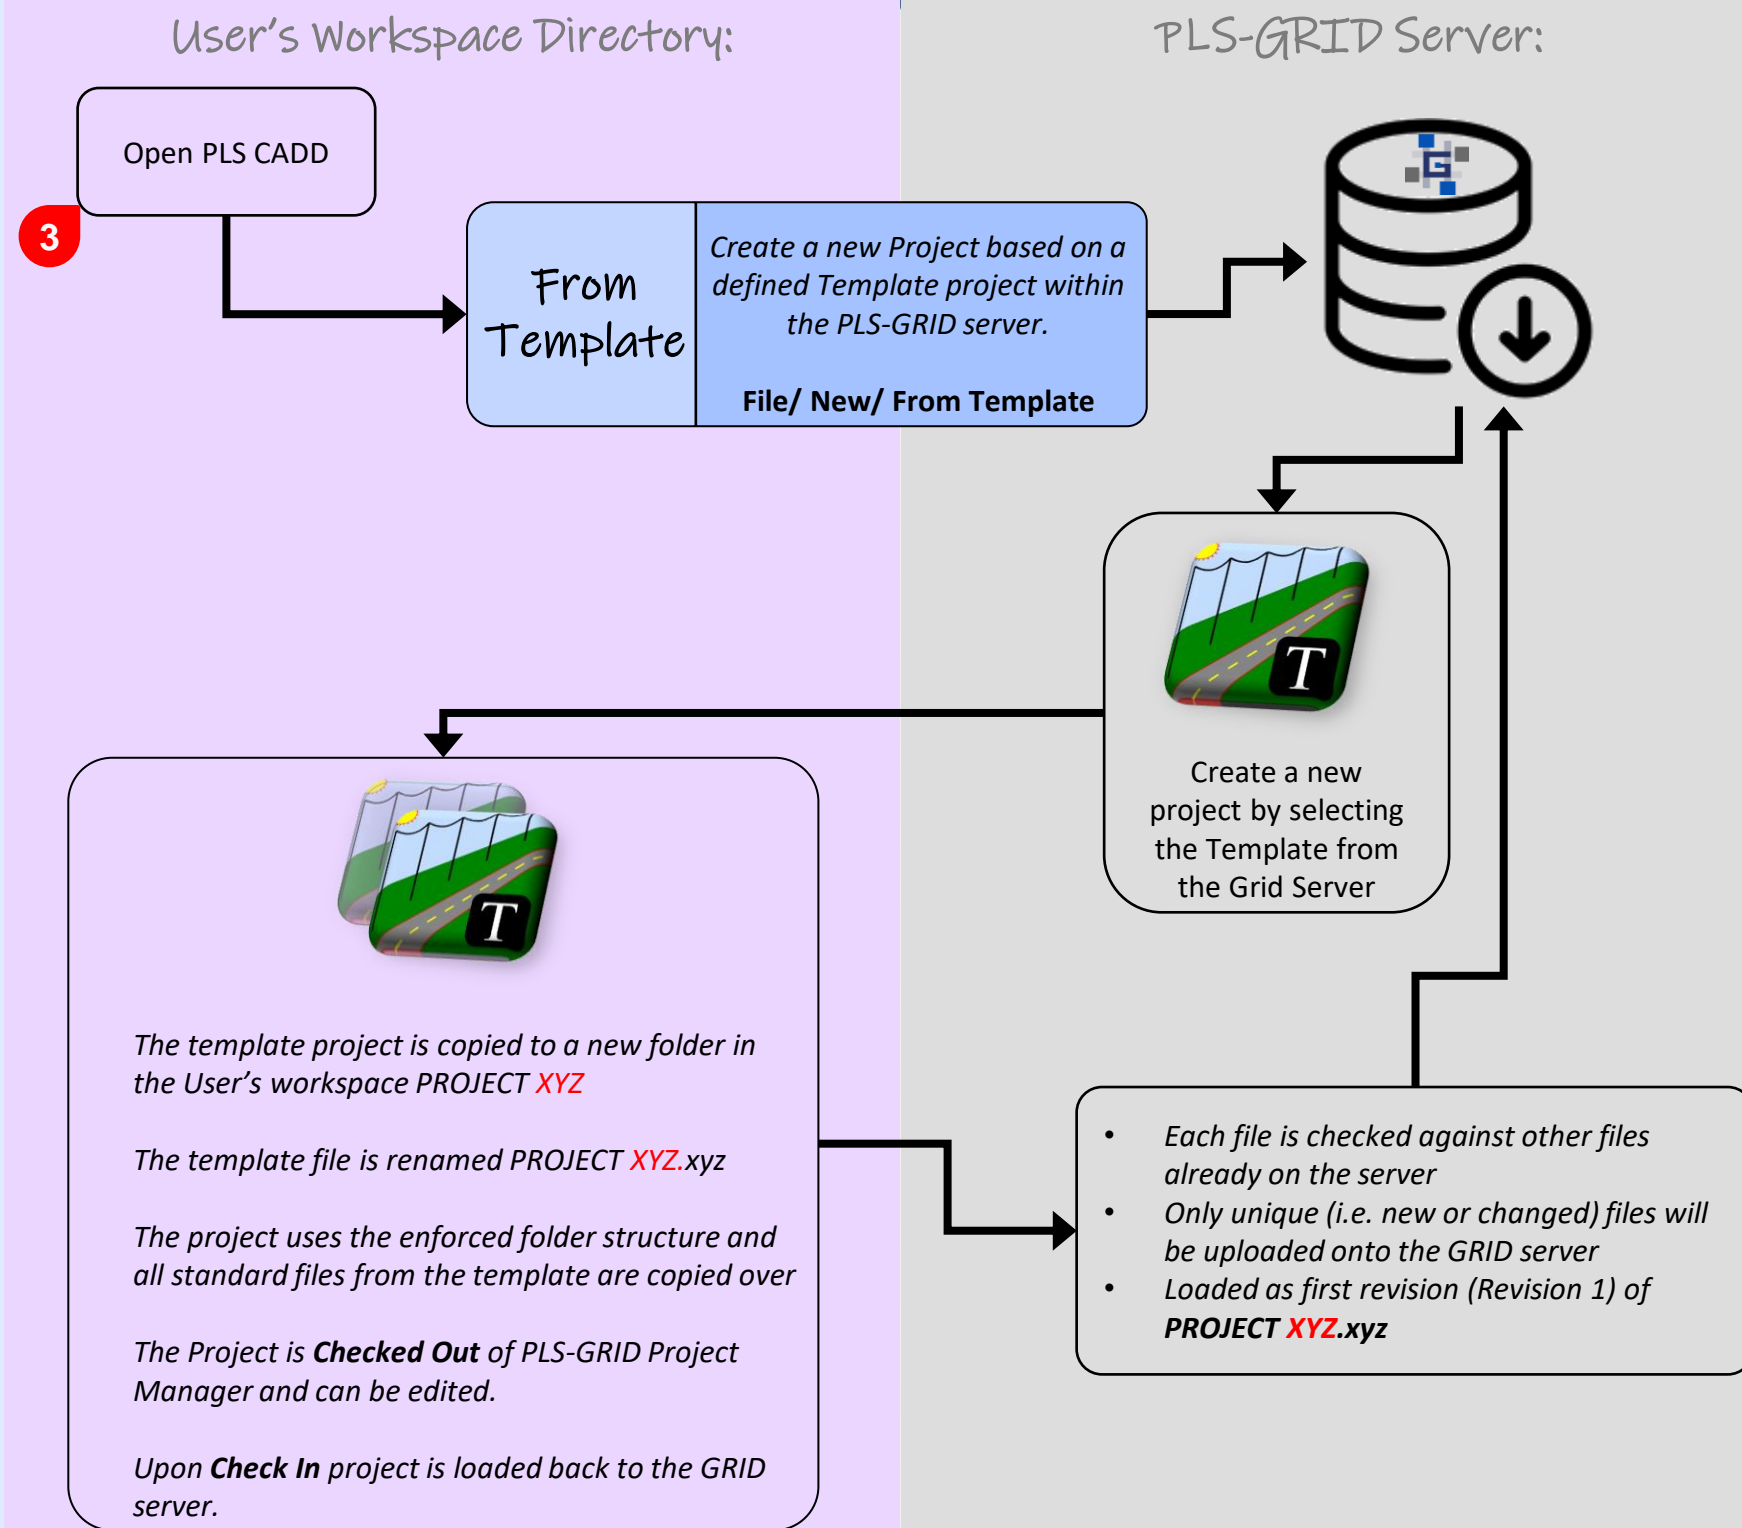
User's Workspace Directory:

PLS-GRID Server:

Open PLS CADD

3

From Template

Create a new Project based on a defined Template project within the PLS-GRID server.

File/ New/ From Template

G

T

Create a new project by selecting the Template from the Grid Server

T

The template project is copied to a new folder in the User's workspace PROJECT XYZ

The template file is renamed PROJECT XYZ.xyz

The project uses the enforced folder structure and all standard files from the template are copied over

The Project is **Checked Out** of PLS-GRID Project Manager and can be edited.

Upon **Check In** project is loaded back to the GRID server.

- Each file is checked against other files already on the server
- Only unique (i.e. new or changed) files will be uploaded onto the GRID server
- Loaded as first revision (Revision 1) of **PROJECT XYZ.xyz**